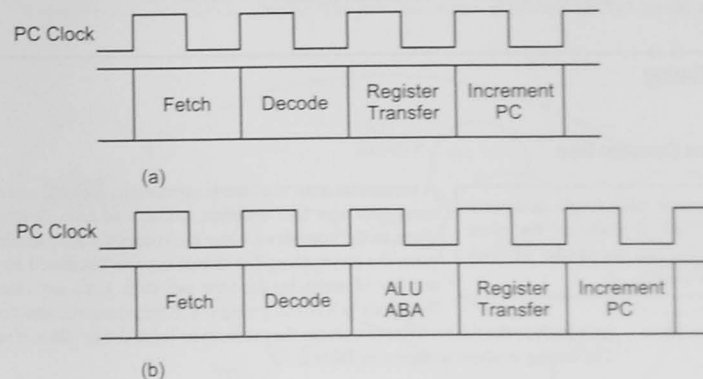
PC Clock

| | Fetch | Decode | Register Transfer | Increment PC | |
|---|---|---|---|---|---|

(a)

PC Clock

| | Fetch | Decode | ALU ABA | Register Transfer | Increment PC | |
|---|---|---|---|---|---|---|

(b)